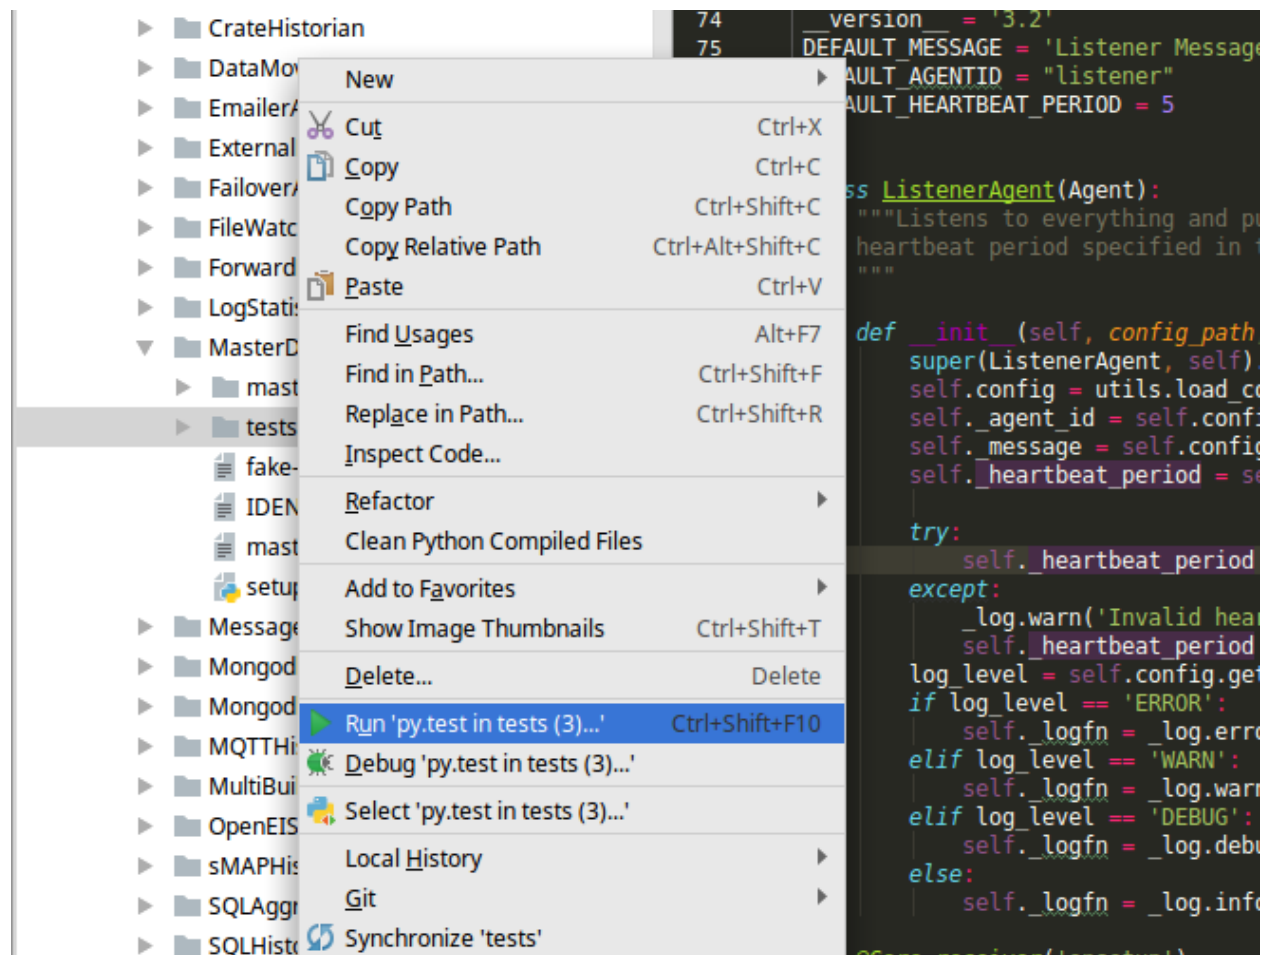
CrateHistorian
DataMo
Emailer
External
Failover
FileWatc
Forward
LogStati
MasterD
mast
tests
fake-
IDEN
mast
setup
Message
Mongod
Mongod
MQTTHi
MultiBui
OpenEIS
sMAPHis
SQLAggr
SQLHist

New
Cut Ctrl+X
Copy Ctrl+C
Copy Path Ctrl+Shift+C
Copy Relative Path Ctrl+Alt+Shift+C
Paste Ctrl+V
Find Usages Alt+F7
Find in Path... Ctrl+Shift+F
Replace in Path... Ctrl+Shift+R
Inspect Code...
Refactor
Clean Python Compiled Files
Add to Favorites
Show Image Thumbnails Ctrl+Shift+T
Delete... Delete
Run 'py.test in tests (3)...' Ctrl+Shift+F10
Debug 'py.test in tests (3)...'
Select 'py.test in tests (3)...'
Local History
Git
Synchronize 'tests'

74 __version__ = '3.2'
75 DEFAULT_MESSAGE = 'Listener Message
AULT_AGENTID = "listener"
AULT_HEARTBEAT_PERIOD = 5

ss ListenerAgent(Agent):
"""Listens to everything and pu
heartbeat period specified in
"""

def __init__(self, config_path
super(ListenerAgent, self)
self.config = utils.load_c
self._agent_id = self.conf
self._message = self.confi
self._heartbeat_period = se

try:
self._heartbeat_period
except:
_log.warn('Invalid hea
self._heartbeat_period
log_level = self.config.ge
if log_level == 'ERROR':
self._logfn = _log.err
elif log_level == 'WARN':
self._logfn = _log.warn
elif log_level == 'DEBUG':
self._logfn = _log.debu
else:
self._logfn = _log.inf